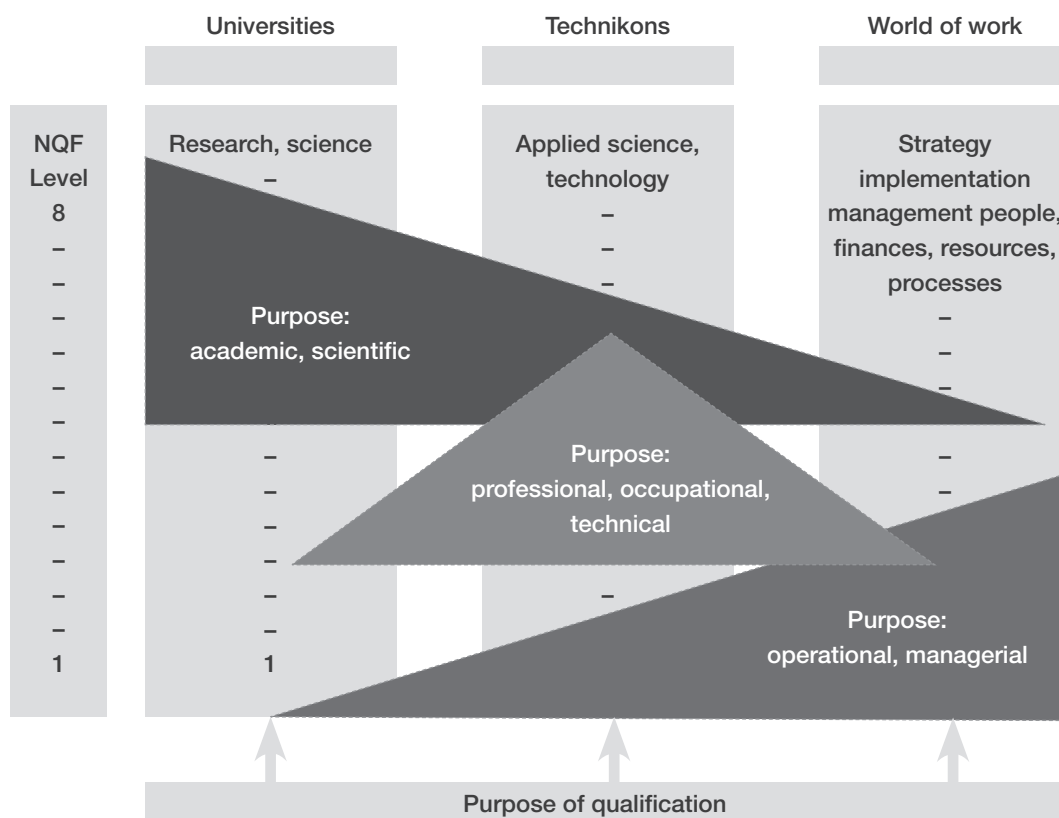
Universities

Technikons

World of work

NQF
Level
8
–
–
–
–
–
–
–
–
–
–
–
–
1

Research, science
–
–
–
–
–
–
–
–
1

Applied science, technology
–
–
–
–

Strategy implementation management people, finances, resources, processes
–
–
–
–
–

Purpose:
academic, scientific

Purpose:
professional, occupational, technical

Purpose:
operational, managerial

Purpose of qualification